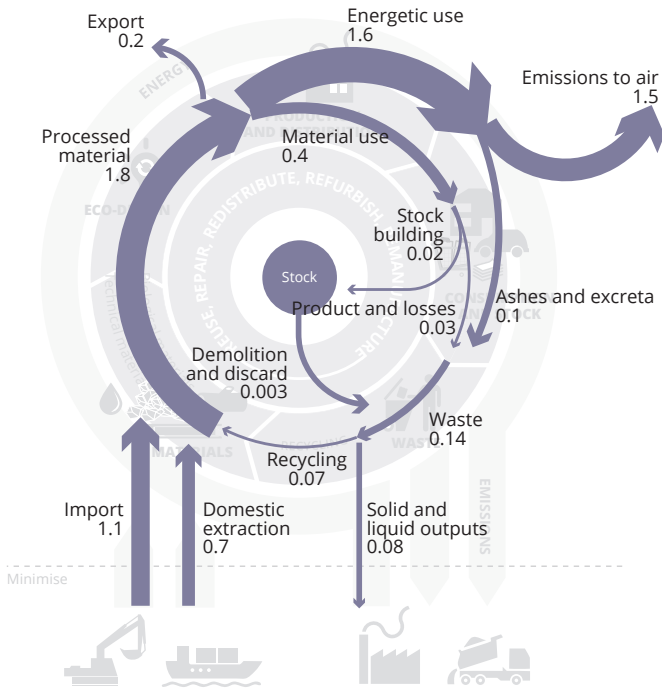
Export
0.2

Energetic use
1.6

Emissions to air
1.5

Processed material
1.8

Material use
0.4

Stock building
0.02

Stock

Product and losses
0.03

Ashes and excreta
0.1

Demolition and discard
0.003

Waste
0.14

Recycling
0.07

Import
1.1

Domestic extraction
0.7

Solid and liquid outputs
0.08

Minimise

ENERGY
PRODUCTION AND
REUSE, REPAIR, REDISTRIBUTE, REFURBISH, REMANUFACTURE
ECO-DESIGN
CONSUMPTION, STOCK
MATERIALS
WASTE
EMISSIONS